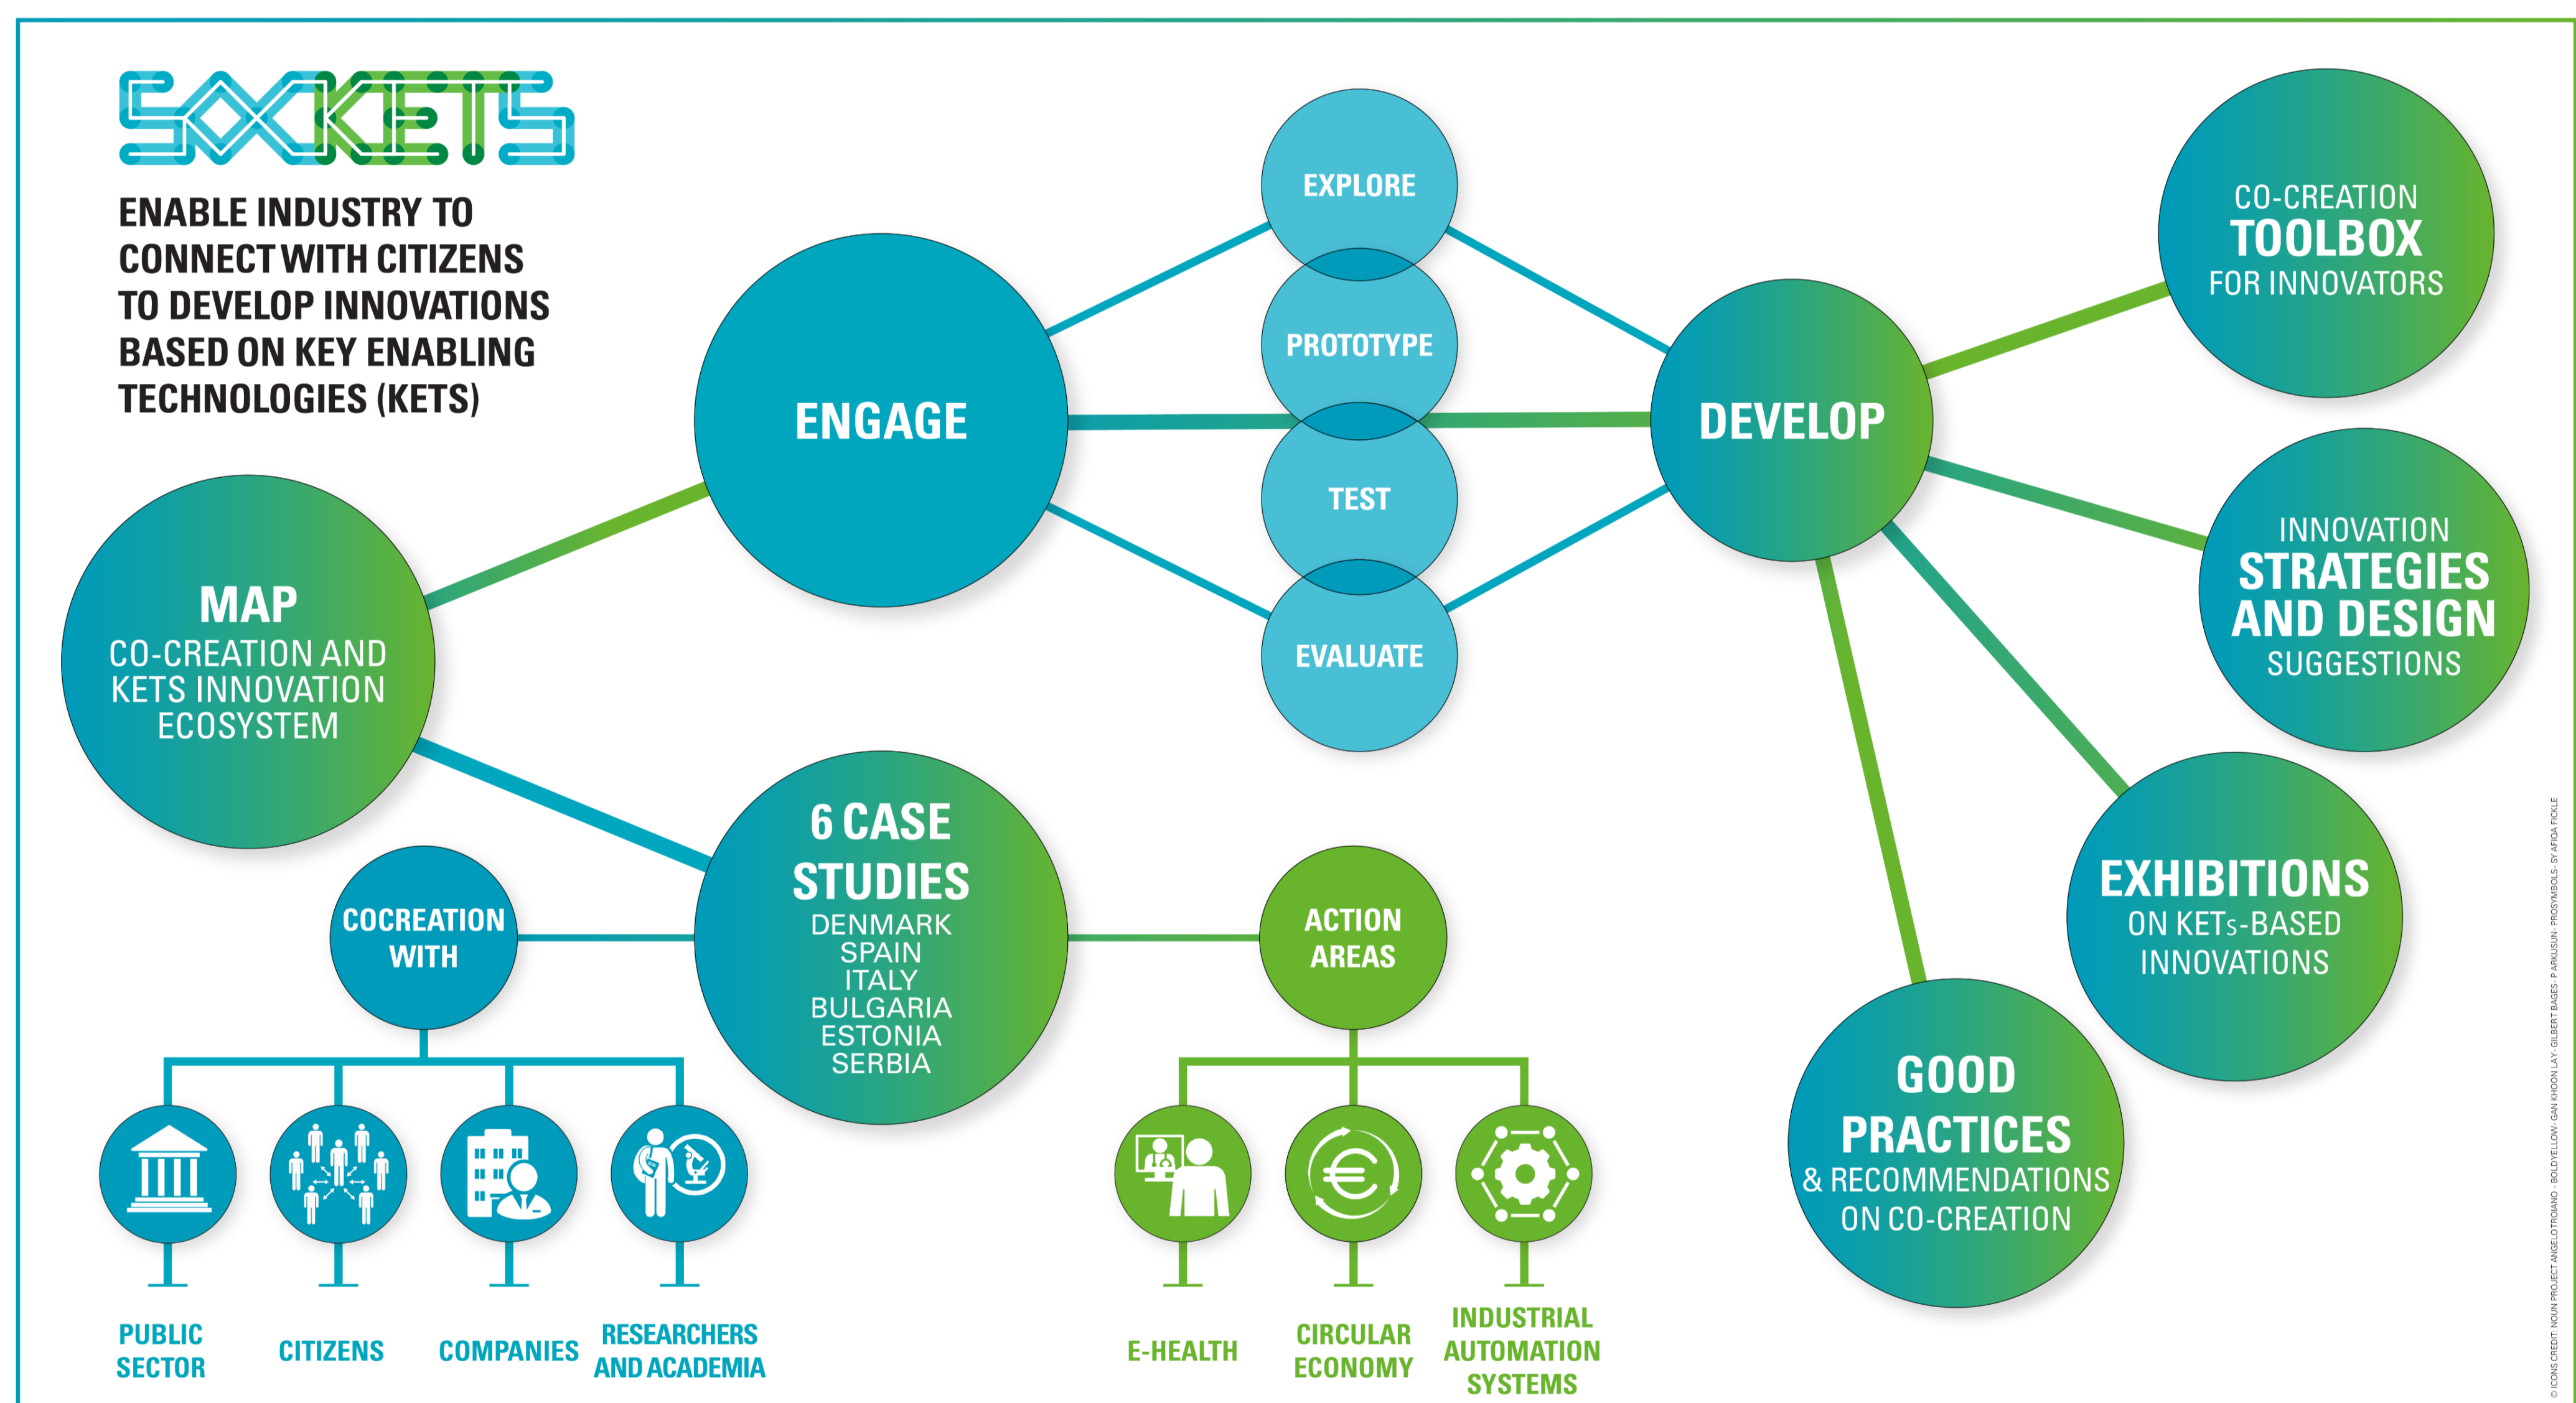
SOCKETS

ENABLE INDUSTRY TO CONNECT WITH CITIZENS TO DEVELOP INNOVATIONS BASED ON KEY ENABLING TECHNOLOGIES (KETS)

MAP
CO-CREATION AND KETS INNOVATION ECOSYSTEM

ENGAGE

EXPLORE

PROTOTYPE

TEST

EVALUATE

DEVELOP

CO-CREATION TOOLBOX FOR INNOVATORS

INNOVATION STRATEGIES AND DESIGN SUGGESTIONS

EXHIBITIONS ON KETs-BASED INNOVATIONS

GOOD PRACTICES & RECOMMENDATIONS ON CO-CREATION

6 CASE STUDIES
DENMARK
SPAIN
ITALY
BULGARIA
ESTONIA
SERBIA

COCREATION WITH

PUBLIC SECTOR

CITIZENS

COMPANIES

RESEARCHERS AND ACADEMIA

ACTION AREAS

E-HEALTH

CIRCULAR ECONOMY

INDUSTRIAL AUTOMATION SYSTEMS

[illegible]